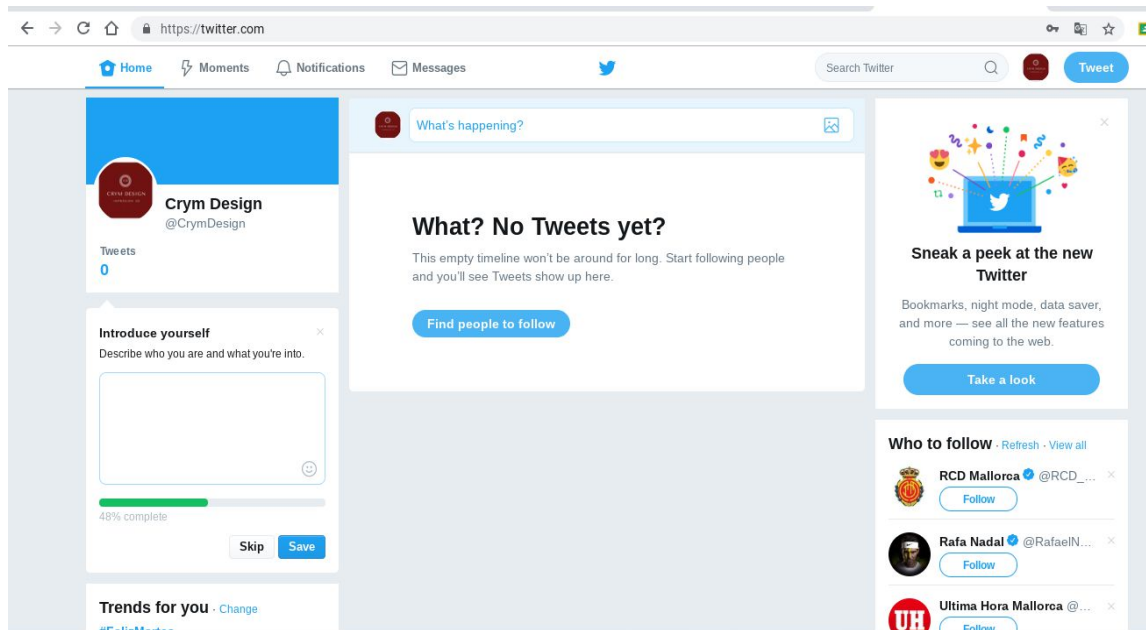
https://twitter.com

Home Moments Notifications Messages

Search Twitter

Tweet

CRYM DESIGN

Crym Design
@CrymDesign

Tweets
0

Introduce yourself
Describe who you are and what you're into.

48% complete

Skip Save

Trends for you · Change

What's happening?

What? No Tweets yet?

This empty timeline won't be around for long. Start following people and you'll see Tweets show up here.

Find people to follow

Sneak a peek at the new Twitter

Bookmarks, night mode, data saver, and more — see all the new features coming to the web.

Take a look

Who to follow · Refresh · View all

RCD Mallorca @RCD_...
Follow

Rafa Nadal @RafaelN...
Follow

Ultima Hora Mallorca @...
Follow